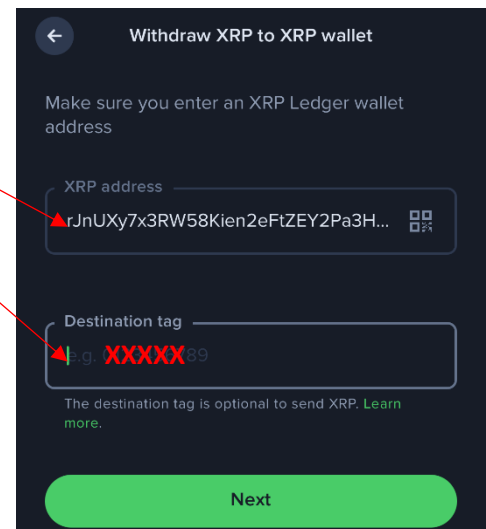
Withdraw XRP to XRP wallet

Make sure you enter an XRP Ledger wallet address

XRP address

rJnUXy7x3RW58Kien2eFtZEY2Pa3H...

Destination tag

e.g. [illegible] XXXXX 89

The destination tag is optional to send XRP. Learn more.

Next